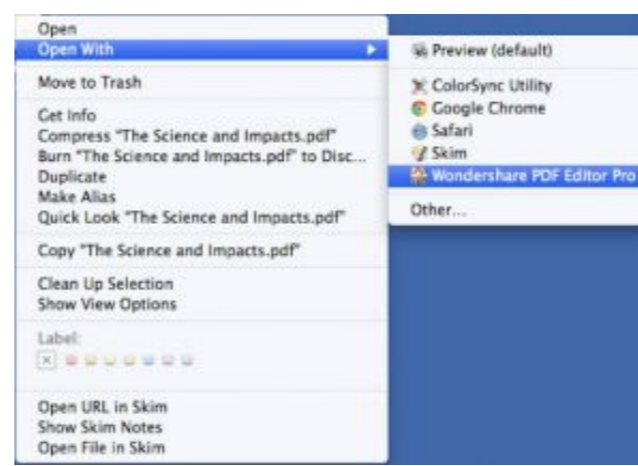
Open
Open With

Move to Trash

Get Info
Compress "The Science and Impacts.pdf"
Burn "The Science and Impacts.pdf" to Disc...
Duplicate
Make Alias
Quick Look "The Science and Impacts.pdf"

Copy "The Science and Impacts.pdf"

Clean Up Selection
Show View Options

Label:

Open URL in Skim
Show Skim Notes
Open File in Skim

Preview (default)

ColorSync Utility
Google Chrome
Safari
Skim
Wondershare PDF Editor Pro

Other...